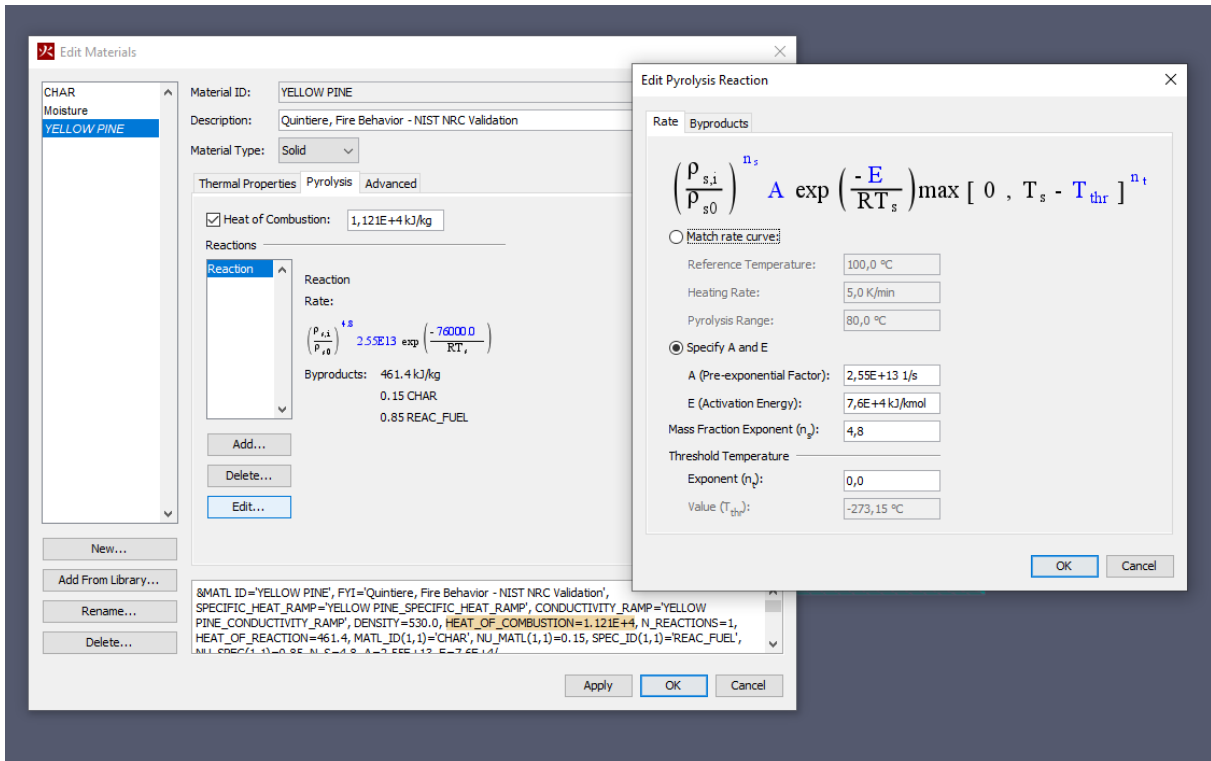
Edit Materials

CHAR
Moisture
YELLOW PINE

Material ID: YELLOW PINE
Description: Quintiere, Fire Behavior - NIST NRC Validation
Material Type: Solid

Thermal Properties | Pyrolysis | Advanced

Heat of Combustion: 1,121E+4 kJ/kg
Reactions

Reaction

Reaction
Rate:
$\left(\frac{\rho_{s,i}}{\rho_{s0}}\right)^{4.8}$ 2.55E13 $\exp\left(\frac{-76000.0}{RT_s}\right)$

Byproducts: 461.4 kJ/kg
0.15 CHAR
0.85 REAC_FUEL

Add...
Delete...
Edit...

New...
Add From Library...
Rename...
Delete...

&MATL ID='YELLOW PINE', FYI='Quintiere, Fire Behavior - NIST NRC Validation', SPECIFIC_HEAT_RAMP='YELLOW PINE_SPECIFIC_HEAT_RAMP', CONDUCTIVITY_RAMP='YELLOW PINE_CONDUCTIVITY_RAMP', DENSITY=530.0, HEAT_OF_COMBUSTION=1.121E+4, N_REACTIONS=1, HEAT_OF_REACTION=461.4, MATL_ID(1,1)='CHAR', NU_MATL(1,1)=0.15, SPEC_ID(1,1)='REAC_FUEL', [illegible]

Apply | OK | Cancel

Edit Pyrolysis Reaction

Rate | Byproducts

$\left(\frac{\rho_{s,i}}{\rho_{s0}}\right)^{n_s} A \exp\left(\frac{-E}{RT_s}\right)\max\left[\,0\ ,\ T_s - T_{thr}\,\right]^{n_t}$

Match rate curve:
Reference Temperature: 100,0 °C
Heating Rate: 5,0 K/min
Pyrolysis Range: 80,0 °C

Specify A and E
A (Pre-exponential Factor): 2,55E+13 1/s
E (Activation Energy): 7,6E+4 kJ/kmol
Mass Fraction Exponent ($n_s$): 4,8
Threshold Temperature
Exponent ($n_t$): 0,0
Value ($T_{thr}$): -273,15 °C

OK | Cancel